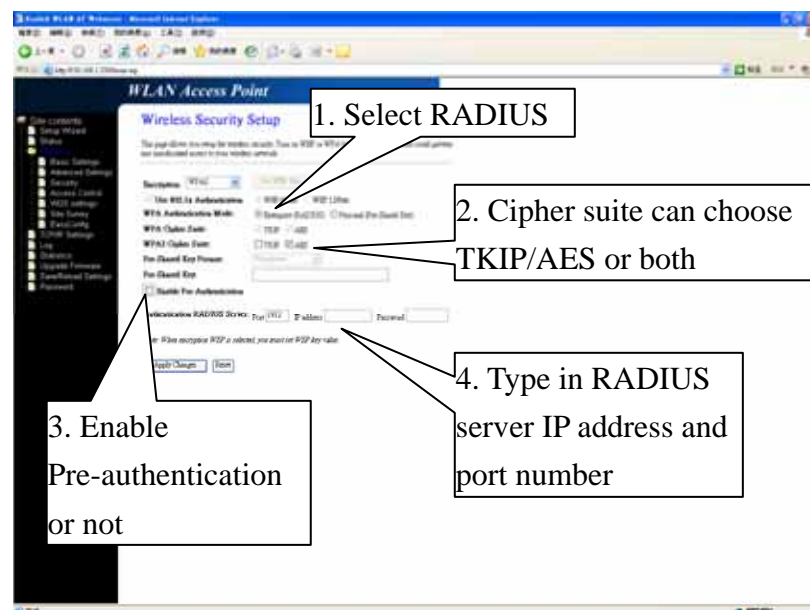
WLAN Access Point

Wireless Security Setup

1. Select RADIUS

2. Cipher suite can choose TKIP/AES or both

Encryption: WPA2

Use 802.1x Authentication

WPA Authentication Mode:

WPA Cipher Suite:

WPA2 Cipher Suite:

Pre-Shared Key Format:

Pre-Shared Key:

Enable Pre-Authentication

Authentication RADIUS Server: Port 1812 IP address Password

Apply Changes Reset

3. Enable Pre-authentication or not

4. Type in RADIUS server IP address and port number